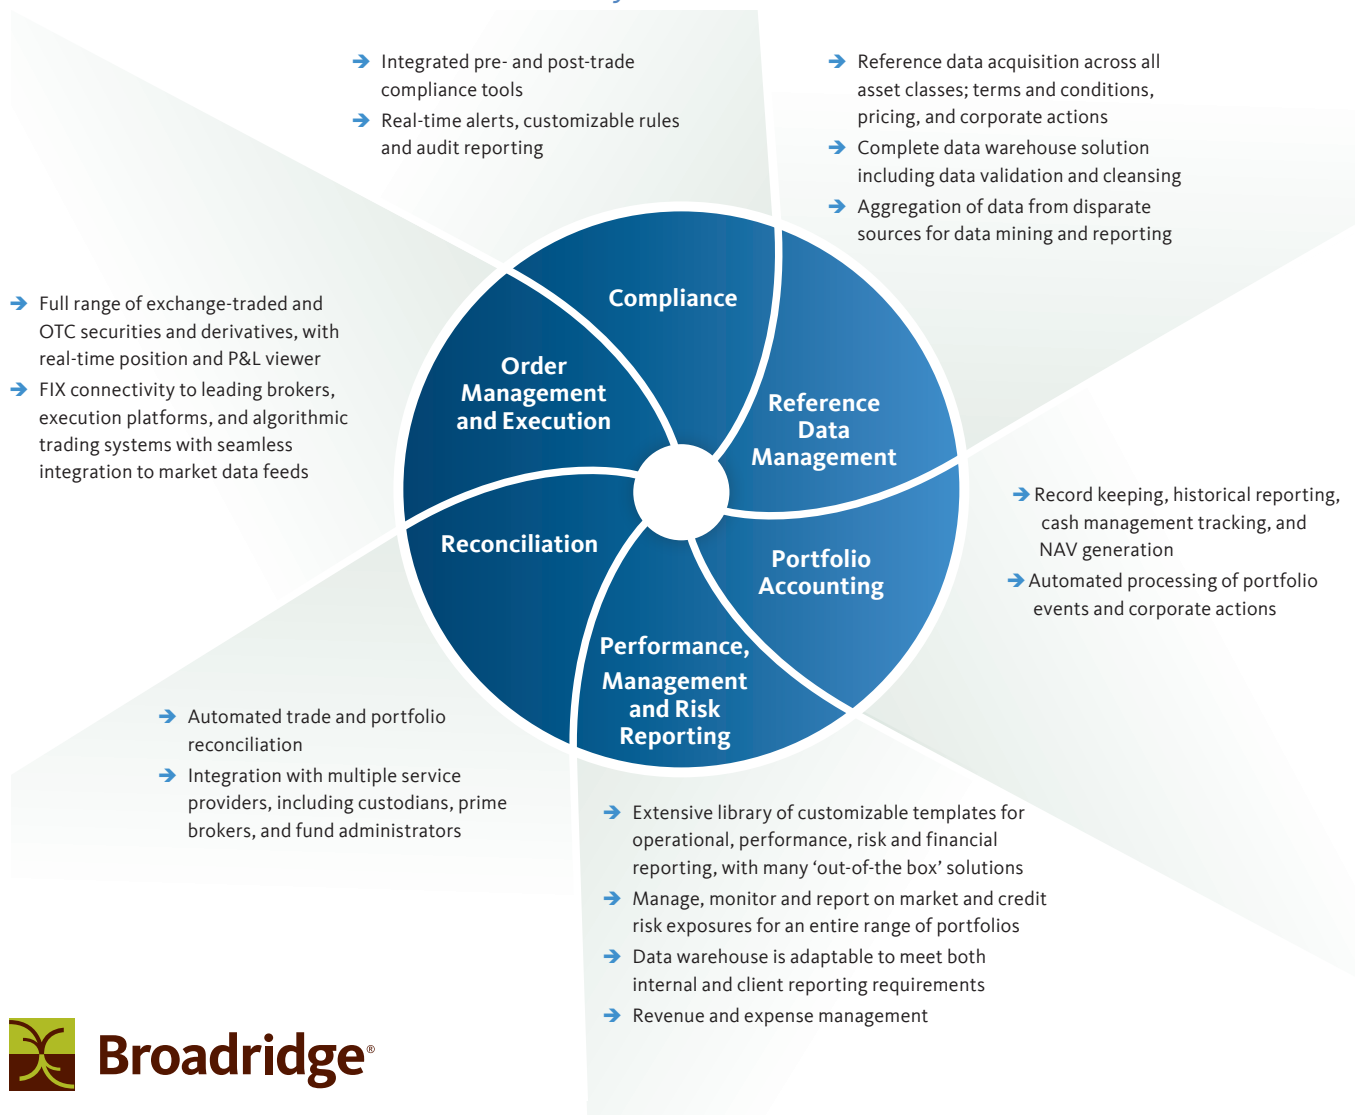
➔ Integrated pre- and post-trade compliance tools

➔ Real-time alerts, customizable rules and audit reporting

➔ Reference data acquisition across all asset classes; terms and conditions, pricing, and corporate actions

➔ Complete data warehouse solution including data validation and cleansing

➔ Aggregation of data from disparate sources for data mining and reporting

➔ Full range of exchange-traded and OTC securities and derivatives, with real-time position and P&L viewer

➔ FIX connectivity to leading brokers, execution platforms, and algorithmic trading systems with seamless integration to market data feeds

Compliance

Order Management and Execution

Reference Data Management

Reconciliation

Portfolio Accounting

Performance, Management and Risk Reporting

➔ Record keeping, historical reporting, cash management tracking, and NAV generation

➔ Automated processing of portfolio events and corporate actions

➔ Automated trade and portfolio reconciliation

➔ Integration with multiple service providers, including custodians, prime brokers, and fund administrators

➔ Extensive library of customizable templates for operational, performance, risk and financial reporting, with many 'out-of-the box' solutions

➔ Manage, monitor and report on market and credit risk exposures for an entire range of portfolios

➔ Data warehouse is adaptable to meet both internal and client reporting requirements

➔ Revenue and expense management

Broadridge®